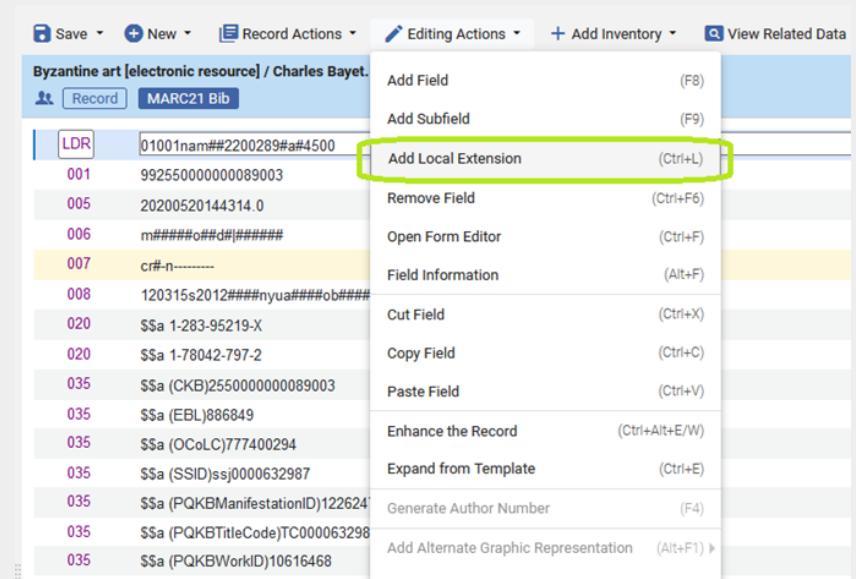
Save ▾ New ▾ Record Actions ▾ Editing Actions ▾ Add Inventory ▾ View Related Data

Byzantine art [electronic resource] / Charles Bayet.

Record MARC21 Bib

| | |
|---|---|
| LDR | 01001nam##2200289#a#4500 |
| 001 | 992550000000089003 |
| 005 | 20200520144314.0 |
| 006 | m#####o##d#\|###### |
| 007 | cr#-n--------- |
| 008 | 120315s2012####nyua####ob#### |
| 020 | \$\$a 1-283-95219-X |
| 020 | \$\$a 1-78042-797-2 |
| 035 | \$\$a (CKB)2550000000089003 |
| 035 | \$\$a (EBL)886849 |
| 035 | \$\$a (OCoLC)777400294 |
| 035 | \$\$a (SSID)ssj0000632987 |
| 035 | \$\$a (PQKBManifestationID)122624 |
| 035 | \$\$a (PQKBTitleCode)TC000063298 |
| 035 | \$\$a (PQKBWorkID)10616468 |

Add Field (F8)
Add Subfield (F9)
Add Local Extension (Ctrl+L)
Remove Field (Ctrl+F6)
Open Form Editor (Ctrl+F)
Field Information (Alt+F)
Cut Field (Ctrl+X)
Copy Field (Ctrl+C)
Paste Field (Ctrl+V)
Enhance the Record (Ctrl+Alt+E/W)
Expand from Template (Ctrl+E)
Generate Author Number (F4)
Add Alternate Graphic Representation (Alt+F1) ▸